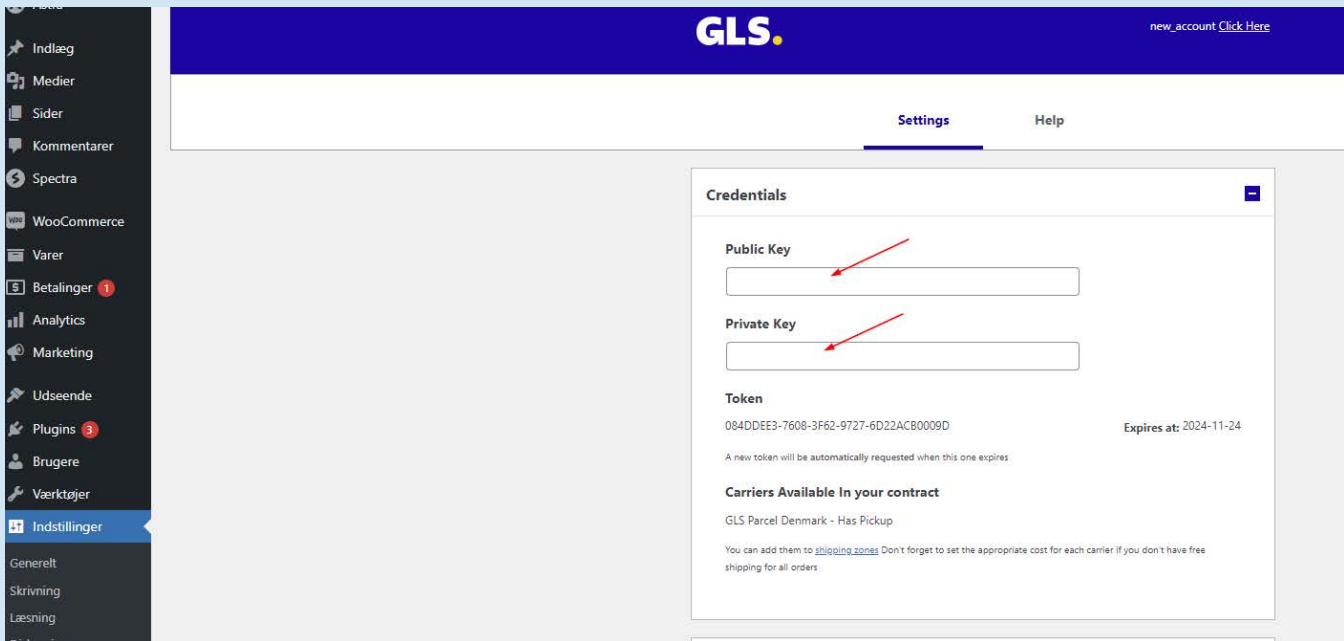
Astra
Indlæg
Medier
Sider
Kommentarer
Spectra
WooCommerce
Varer
Betalinger 1
Analytics
Marketing
Udseende
Plugins 3
Brugere
Værktøjer
Indstillinger
Generelt
Skrivning
Læsning
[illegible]

GLS.

new_account Click Here

Settings
Help

Credentials

Public Key

Private Key

Token

084DDEE3-7608-3F62-9727-6D22ACB0009D

Expires at: 2024-11-24

A new token will be automatically requested when this one expires

Carriers Available In your contract

GLS Parcel Denmark - Has Pickup

You can add them to shipping zones Don't forget to set the appropriate cost for each carrier if you don't have free shipping for all orders